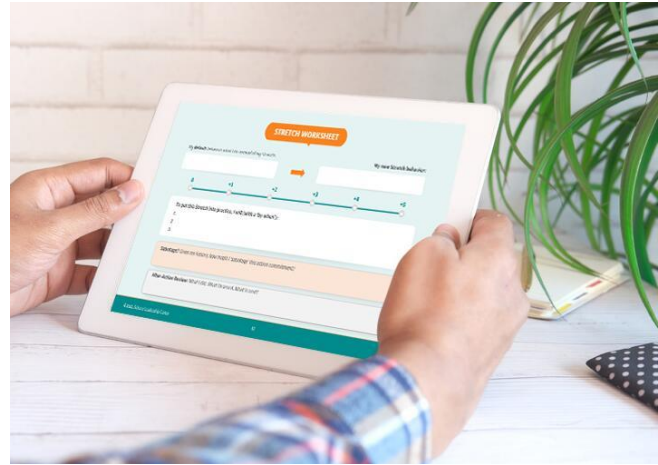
STRETCH WORKSHEET

My default behavior when I'm not stretching is to...

My new Stretch behavior:

0
+1
+2
+3
+4
+5

To put this Stretch into practice, I will (with a 'by when'):
1.
2.
3.

Sabotage! (Are there any habits or sabotage 'the actions' commitments?)

After-Action Review: What's Next, What Do we Know?

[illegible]

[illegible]